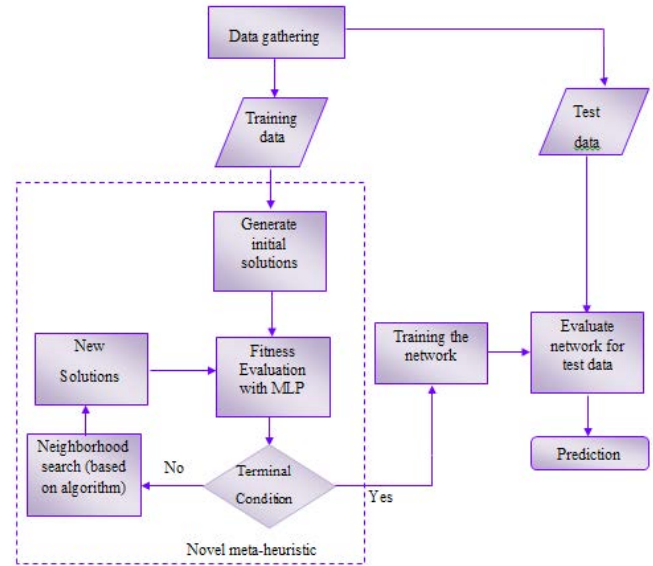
Data gathering

Training data

Test data

Generate initial solutions

New Solutions

Fitness Evaluation with MLP

Training the network

Evaluate network for test data

Neighborhood search (based on algorithm)

No

Terminal Condition

Yes

Prediction

Novel meta-heuristic